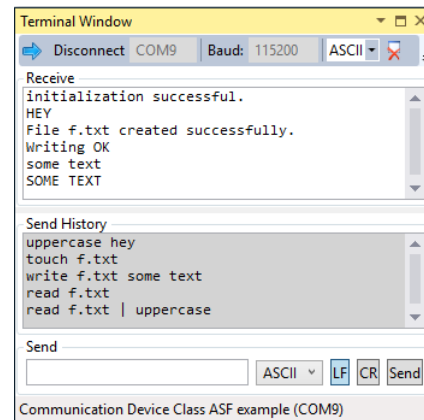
Terminal Window

Disconnect COM9 Baud: 115200 ASCII

Receive

initialization successful.
HEY
File f.txt created successfully.
Writing OK
some text
SOME TEXT

Send History

uppercase hey
touch f.txt
write f.txt some text
read f.txt
read f.txt | uppercase

Send

ASCII LF CR Send

Communication Device Class ASF example (COM9)